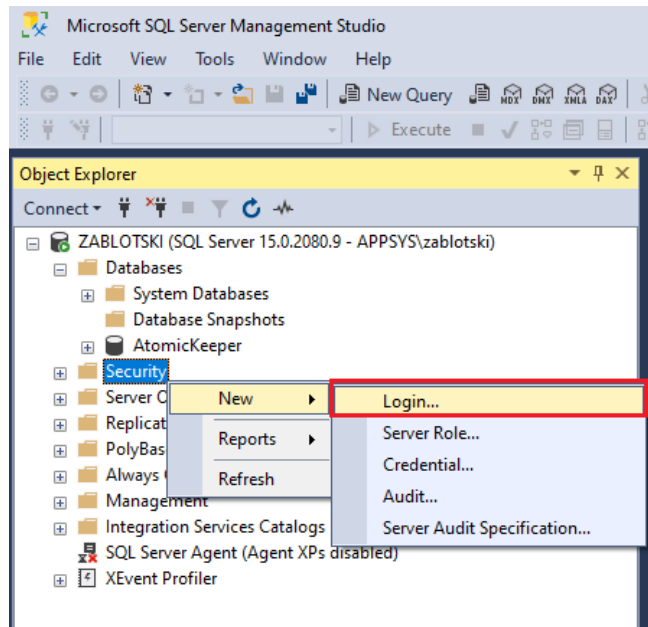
Microsoft SQL Server Management Studio

File Edit View Tools Window Help

New Query MDX DMX XMLA DAX

Execute

Object Explorer

Connect

ZABLOTSKI (SQL Server 15.0.2080.9 - APPSYS\zablotski)

Databases

System Databases

Database Snapshots

AtomicKeeper

Security

Server O

Replicat

PolyBas

Always

Management

Integration Services Catalogs

SQL Server Agent (Agent XPs disabled)

XEvent Profiler

New

Reports

Refresh

Login...

Server Role...

Credential...

Audit...

Server Audit Specification...